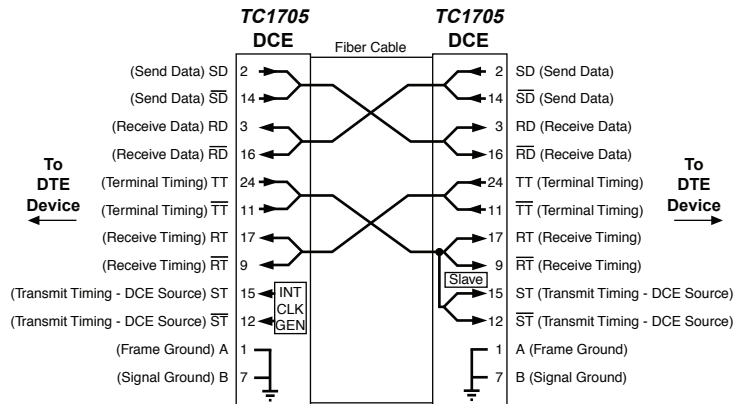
TC1705
DCE

Fiber Cable

TC1705
DCE

(Send Data) SD 2
(Send Data) $\overline{SD}$ 14
(Receive Data) RD 3
(Receive Data) $\overline{RD}$ 16
(Terminal Timing) TT 24
(Terminal Timing) $\overline{TT}$ 11
(Receive Timing) RT 17
(Receive Timing) $\overline{RT}$ 9
(Transmit Timing - DCE Source) ST 15
(Transmit Timing - DCE Source) $\overline{ST}$ 12
(Frame Ground) A 1
(Signal Ground) B 7

INT
CLK
GEN

To
DTE
Device

2 SD (Send Data)
14 $\overline{SD}$ (Send Data)
3 RD (Receive Data)
16 $\overline{RD}$ (Receive Data)
24 TT (Terminal Timing)
11 $\overline{TT}$ (Terminal Timing)
17 RT (Receive Timing)
9 $\overline{RT}$ (Receive Timing)
Slave
15 ST (Transmit Timing - DCE Source)
12 $\overline{ST}$ (Transmit Timing - DCE Source)
1 A (Frame Ground)
7 B (Signal Ground)

To
DTE
Device